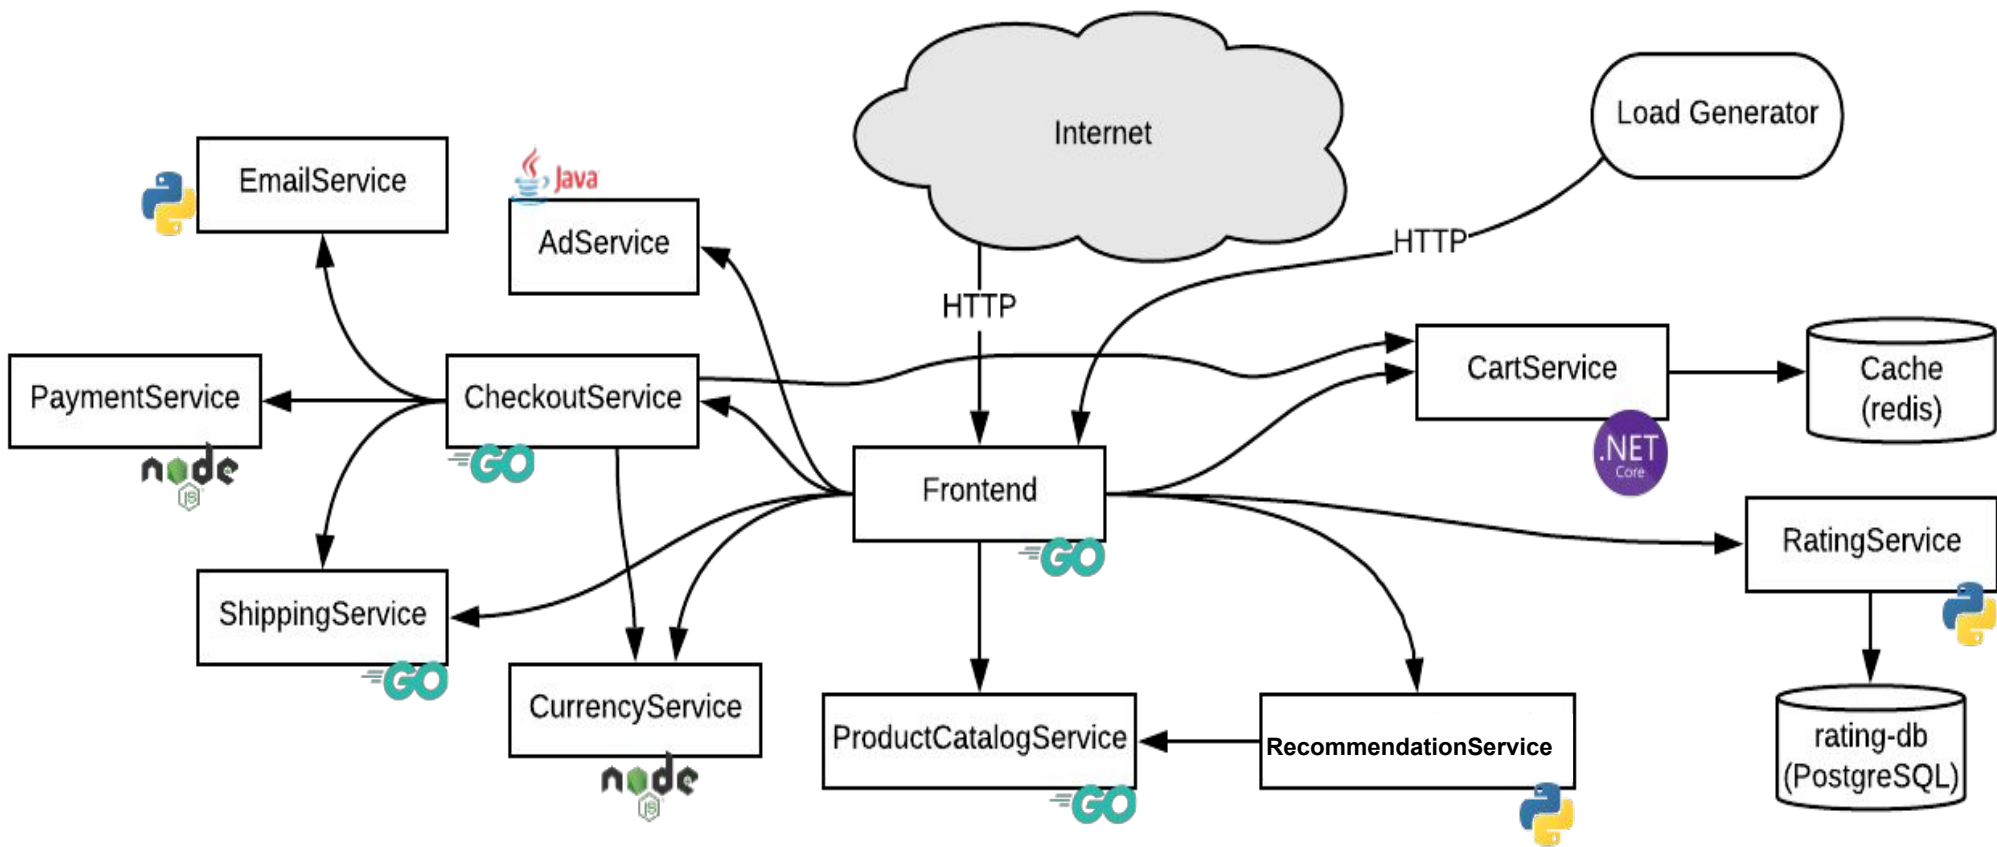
Internet

Load Generator

HTTP

HTTP

EmailService

Java

AdService

PaymentService

node JS

CheckoutService

GO

CartService

Cache (redis)

.NET Core

Frontend

GO

RatingService

ShippingService

GO

CurrencyService

node JS

ProductCatalogService

GO

RecommendationService

rating-db (PostgreSQL)